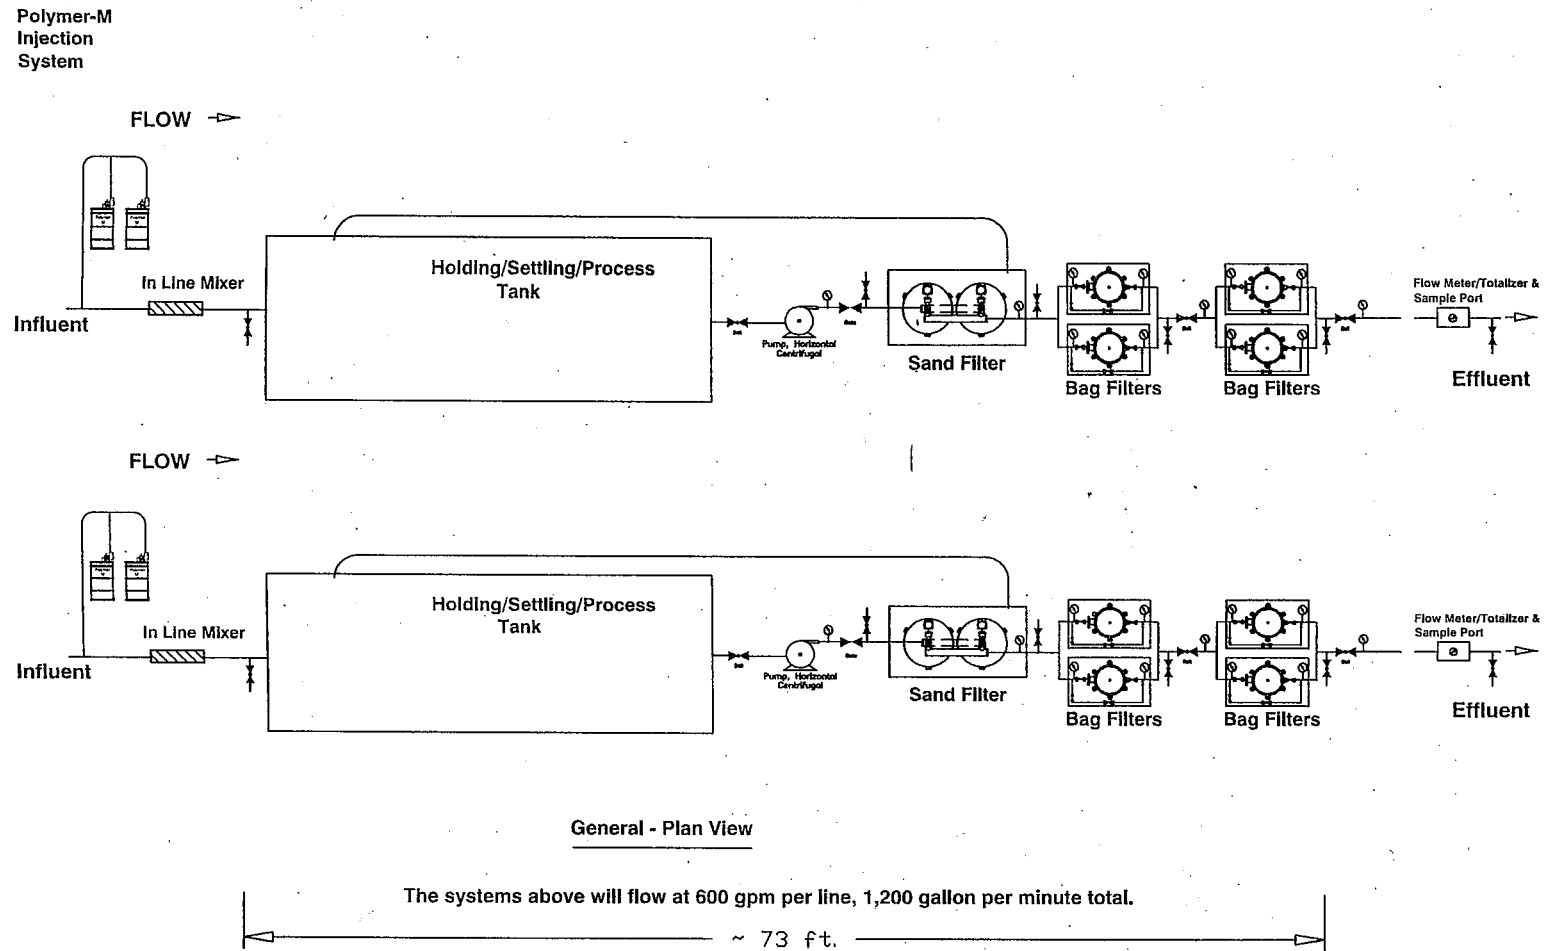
Polymer-M Injection System

FLOW

In Line Mixer

Influent

Holding/Settling/Process Tank

Pump, Horizontal Centrifugal

Sand Filter

Bag Filters

Bag Filters

Flow Meter/Totalizer & Sample Port

Effluent

FLOW

In Line Mixer

Influent

Holding/Settling/Process Tank

Pump, Horizontal Centrifugal

Sand Filter

Bag Filters

Bag Filters

Flow Meter/Totalizer & Sample Port

Effluent

General - Plan View

The systems above will flow at 600 gpm per line, 1,200 gallon per minute total.

~ 73 ft.